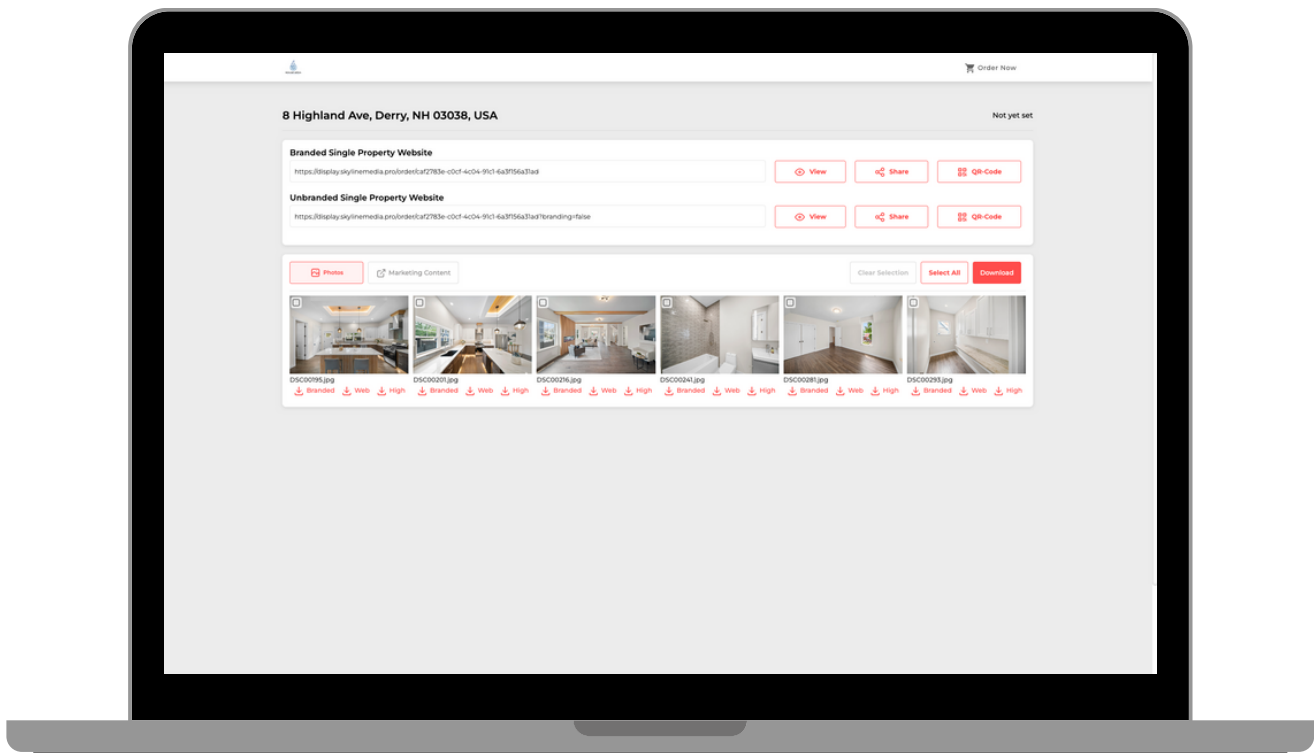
Order Now

8 Highland Ave, Derry, NH 03038, USA

Not yet set

Branded Single Property Website

https://display.skylinemedia.pro/order/caf2783e-c0cf-4c04-91c1-6a3f156a31ad

View

Share

QR-Code

Unbranded Single Property Website

https://display.skylinemedia.pro/order/caf2783e-c0cf-4c04-91c1-6a3f156a31ad?branding=false

View

Share

QR-Code

Photos

Marketing Content

Clear Selection

Select All

Download

DSC00195.jpg
Branded Web High

DSC00201.jpg
Branded Web High

DSC00216.jpg
Branded Web High

DSC00241.jpg
Branded Web High

DSC00281.jpg
Branded Web High

DSC00293.jpg
Branded Web High